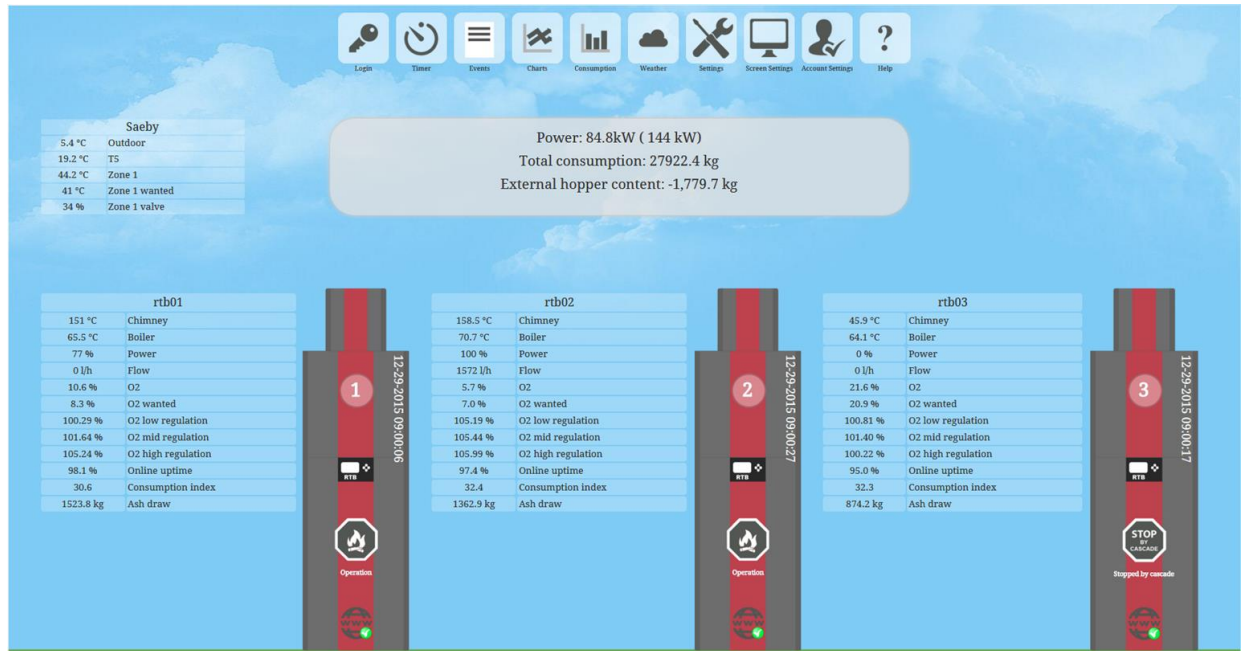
Login Timer Events Charts Consumption Weather Settings Screen Settings Account Settings Help

| Saeby | |
|---|---|
| 5.4 °C | Outdoor |
| 19.2 °C | T5 |
| 44.2 °C | Zone 1 |
| 41 °C | Zone 1 wanted |
| 34 % | Zone 1 valve |

Power: 84.8kW ( 144 kW)
Total consumption: 27922.4 kg
External hopper content: -1,779.7 kg

| rtb01 | |
|---|---|
| 151 °C | Chimney |
| 65.5 °C | Boiler |
| 77 % | Power |
| 0 l/h | Flow |
| 10.6 % | O2 |
| 8.3 % | O2 wanted |
| 100.29 % | O2 low regulation |
| 101.64 % | O2 mid regulation |
| 105.24 % | O2 high regulation |
| 98.1 % | Online uptime |
| 30.6 | Consumption index |
| 1523.8 kg | Ash draw |

1
12-29-2015 09:00:06
RTB
Operation

| rtb02 | |
|---|---|
| 158.5 °C | Chimney |
| 70.7 °C | Boiler |
| 100 % | Power |
| 1572 l/h | Flow |
| 5.7 % | O2 |
| 7.0 % | O2 wanted |
| 105.19 % | O2 low regulation |
| 105.44 % | O2 mid regulation |
| 105.99 % | O2 high regulation |
| 97.4 % | Online uptime |
| 32.4 | Consumption index |
| 1362.9 kg | Ash draw |

2
12-29-2015 09:00:27
RTB
Operation

| rtb03 | |
|---|---|
| 45.9 °C | Chimney |
| 64.1 °C | Boiler |
| 0 % | Power |
| 0 l/h | Flow |
| 21.6 % | O2 |
| 20.9 % | O2 wanted |
| 100.81 % | O2 low regulation |
| 101.40 % | O2 mid regulation |
| 100.22 % | O2 high regulation |
| 95.0 % | Online uptime |
| 32.3 | Consumption index |
| 874.2 kg | Ash draw |

3
12-29-2015 09:00:17
RTB
STOP BY CASCADE
Stopped by cascade